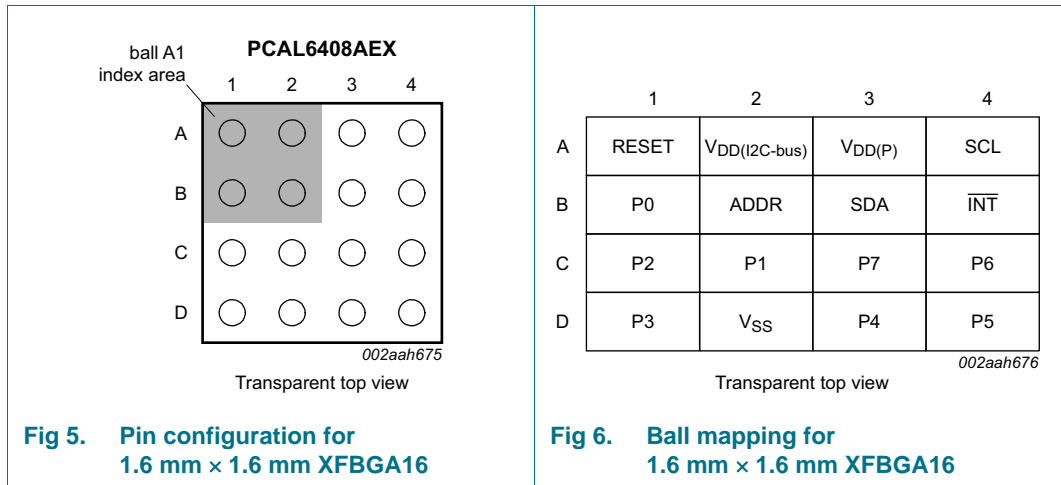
ball A1 index area

PCAL6408AEX

1 2 3 4

A

B

C

D

002aah675

Transparent top view

Fig 5. Pin configuration for 1.6 mm × 1.6 mm XFBGA16

|   | 1 | 2 | 3 | 4 |
|---|---|---|---|---|
| A | RESET | $V_{DD(I2C-bus)}$ | $V_{DD(P)}$ | SCL |
| B | P0 | ADDR | SDA | $\overline{INT}$ |
| C | P2 | P1 | P7 | P6 |
| D | P3 | $V_{SS}$ | P4 | P5 |

002aah676

Transparent top view

Fig 6. Ball mapping for 1.6 mm × 1.6 mm XFBGA16